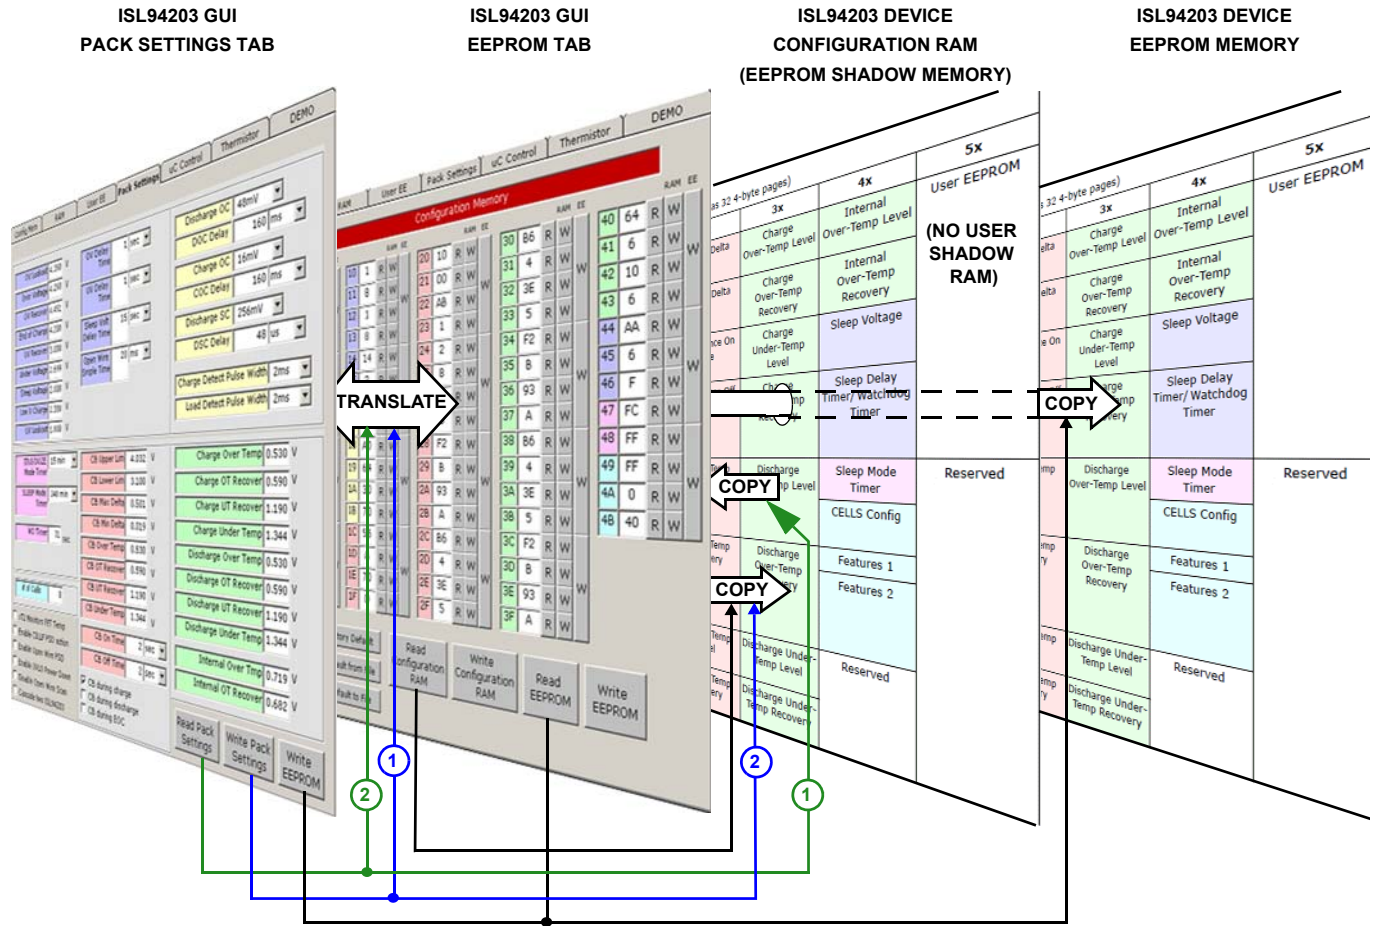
ISL94203 GUI
PACK SETTINGS TAB

ISL94203 GUI
EEPROM TAB

ISL94203 DEVICE
CONFIGURATION RAM
(EEPROM SHADOW MEMORY)

ISL94203 DEVICE
EEPROM MEMORY

DEMO
Thermistor
uC Control
Pack Settings
User EE
RAM
Config Mem

Discharge OC 48mV
DOC Delay 160 ms
Charge OC 16mV
COC Delay 160 ms
Discharge SC 256mV
DSC Delay 48 us
Charge Detect Pulse Width 2ms
Load Detect Pulse Width 2ms

Charge Over Temp 0.530 V
Charge OT Recover 0.590 V
Charge UT Recover 1.190 V
Charge Under Temp 1.344 V
Discharge Over Temp 0.530 V
Discharge OT Recover 0.590 V
Discharge UT Recover 1.190 V
Discharge Under Temp 1.344 V
Internal Over Tmp 0.719 V
Internal OT Recover 0.682 V

Read Pack Settings
Write Pack Settings
Write EEPROM

Configuration Memory
RAM EE

| 40 | 64 | R | W |
|---|---|---|---|
| 41 | 6 | R | W |
| 42 | 10 | R | W |
| 43 | 6 | R | W |
| 44 | AA | R | W |
| 45 | 6 | R | W |
| 46 | F | R | W |
| 47 | FC | R | W |
| 48 | FF | R | W |
| 49 | FF | R | W |
| 4A | 0 | R | W |
| 4B | 40 | R | W |

| 30 | B6 | R | W |
|---|---|---|---|
| 31 | 4 | R | W |
| 32 | 3E | R | W |
| 33 | 5 | R | W |
| 34 | F2 | R | W |
| 35 | B | R | W |
| 36 | 93 | R | W |
| 37 | A | R | W |
| 38 | B6 | R | W |
| 39 | 4 | R | W |
| 3A | 3E | R | W |
| 3B | 5 | R | W |
| 3C | F2 | R | W |
| 3D | B | R | W |
| 3E | 93 | R | W |
| 3F | A | R | W |

Read Configuration RAM
Write Configuration RAM
Read EEPROM
Write EEPROM

TRANSLATE

3x | 4x | 5x
Charge Over-Temp Level | Internal Over-Temp Level | User EEPROM
Charge Over-Temp Recovery | Internal Over-Temp Recovery |
Charge Under-Temp Level | Sleep Voltage |
Sleep Delay Timer/ Watchdog Timer
Discharge Over-Temp Level | Sleep Mode Timer | Reserved
CELLS Config
Discharge Over-Temp Recovery | Features 1
Features 2
Discharge Under-Temp Level | Reserved
Discharge Under-Temp Recovery

(NO USER SHADOW RAM)

COPY
COPY
COPY

1
2
2
1